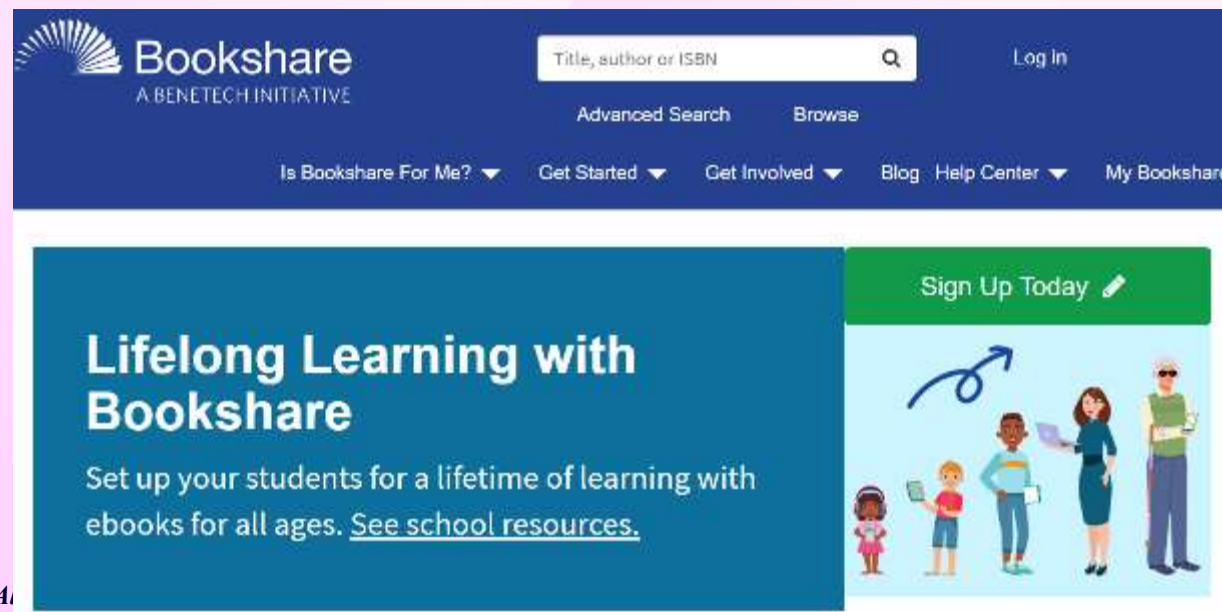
Bookshare
A BENETECH INITIATIVE

Title, author or ISBN

Log In

Advanced Search

Browse

Is Bookshare For Me?

Get Started

Get Involved

Blog

Help Center

My Bookshare

Sign Up Today

Lifelong Learning with Bookshare

Set up your students for a lifetime of learning with ebooks for all ages. See school resources.

4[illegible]